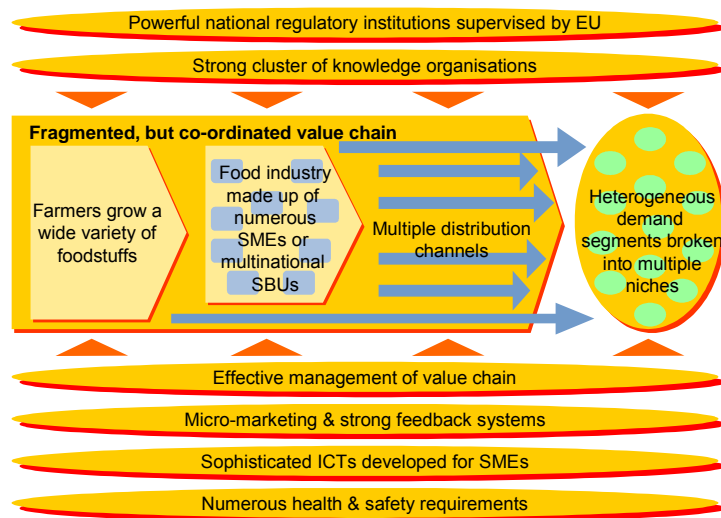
Powerful national regulatory institutions supervised by EU

Strong cluster of knowledge organisations

Fragmented, but co-ordinated value chain

Farmers grow a wide variety of foodstuffs

Food industry made up of numerous SMEs or multinational SBUs

Multiple distribution channels

Heterogeneous demand segments broken into multiple niches

Effective management of value chain

Micro-marketing & strong feedback systems

Sophisticated ICTs developed for SMEs

Numerous health & safety requirements